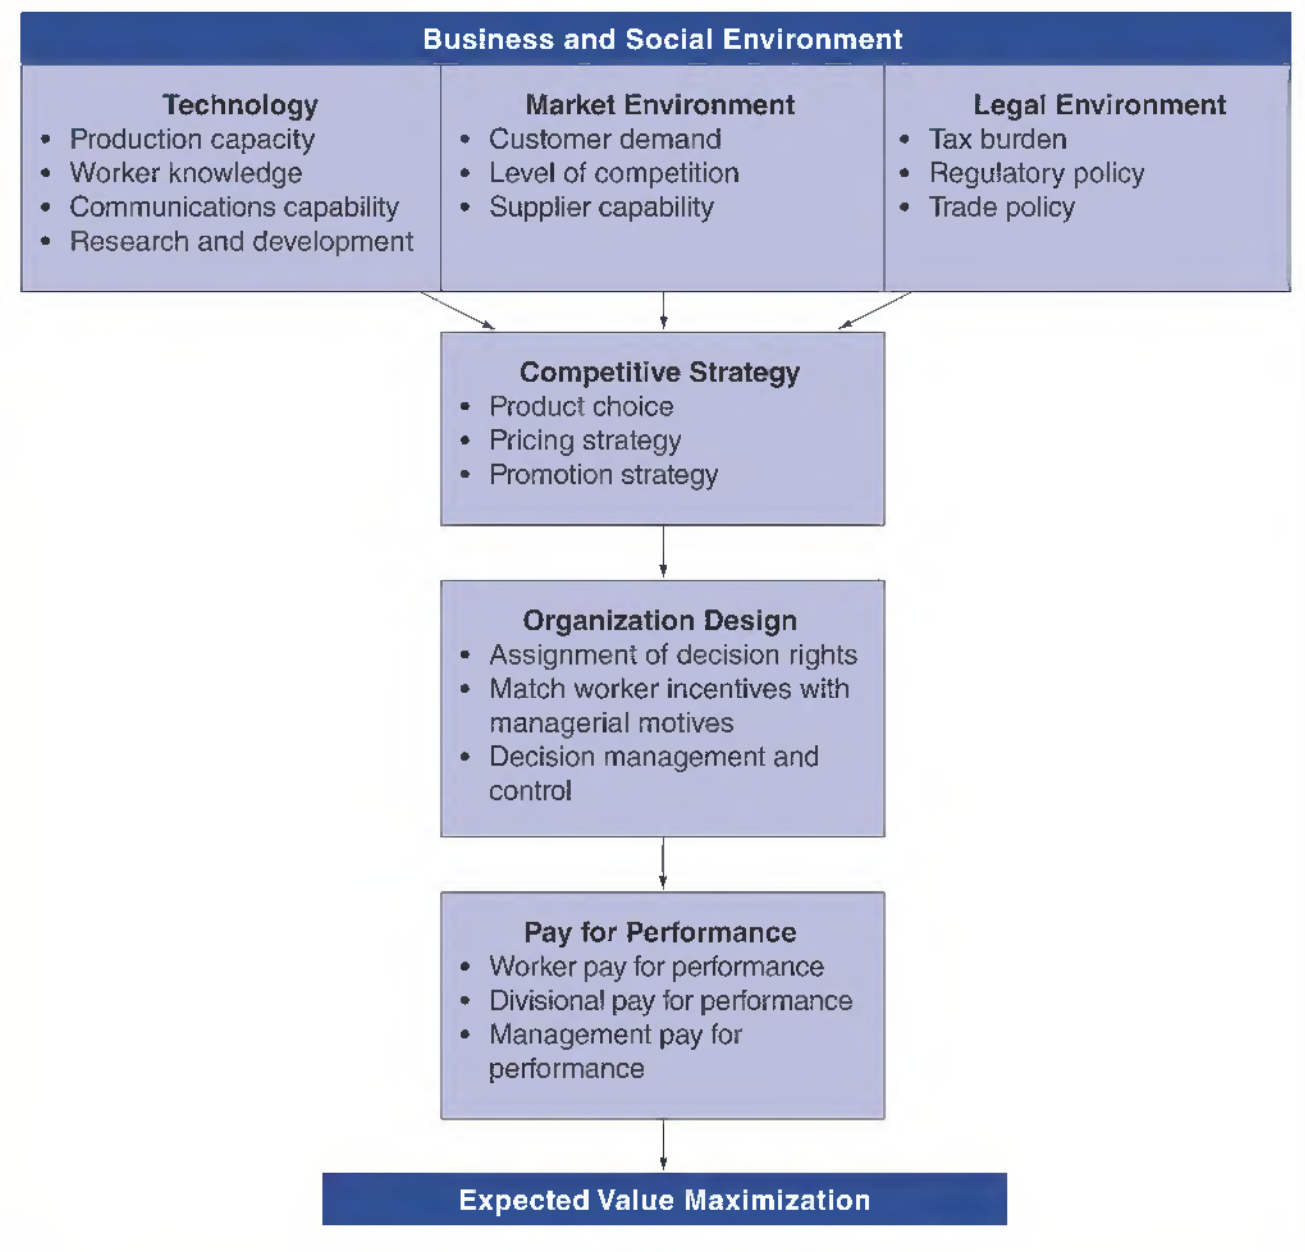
Business and Social Environment

Technology
• Production capacity
• Worker knowledge
• Communications capability
• Research and development

Market Environment
• Customer demand
• Level of competition
• Supplier capability

Legal Environment
• Tax burden
• Regulatory policy
• Trade policy

Competitive Strategy
• Product choice
• Pricing strategy
• Promotion strategy

Organization Design
• Assignment of decision rights
• Match worker incentives with managerial motives
• Decision management and control

Pay for Performance
• Worker pay for performance
• Divisional pay for performance
• Management pay for performance

Expected Value Maximization